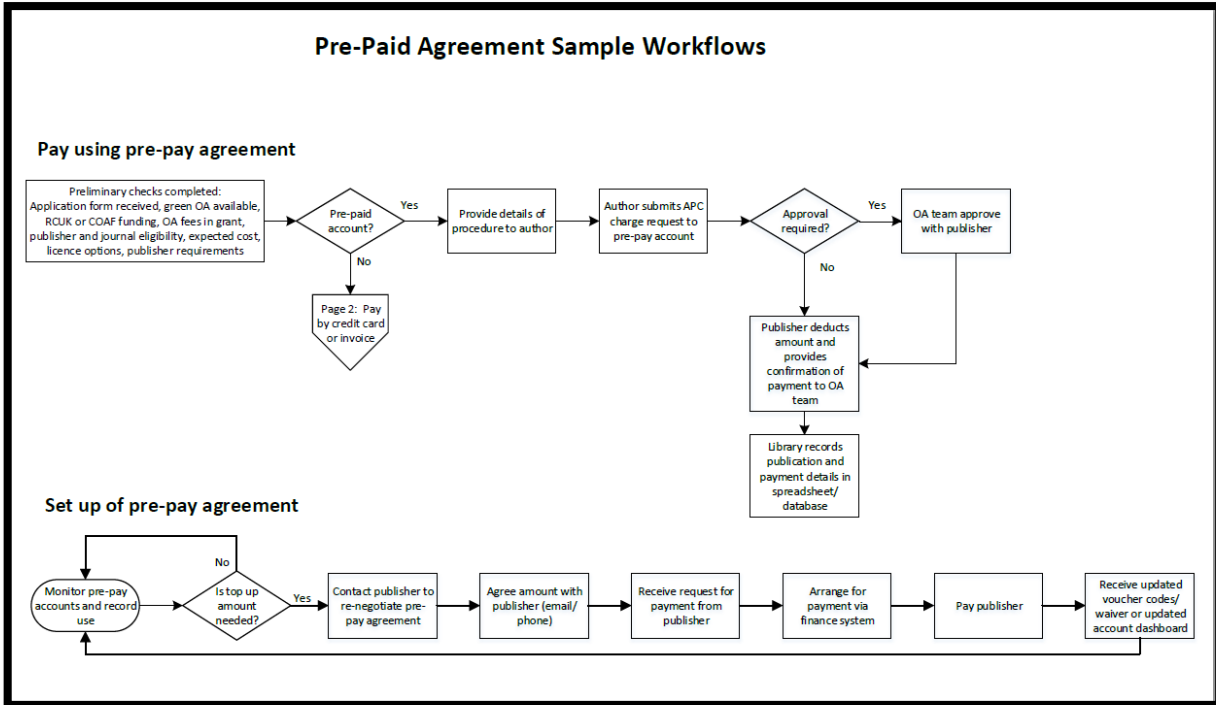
Pre-Paid Agreement Sample Workflows

Pay using pre-pay agreement

Preliminary checks completed: Application form received, green OA available, RCUK or COAF funding, OA fees in grant, publisher and journal eligibility, expected cost, licence options, publisher requirements

Pre-paid account?

Yes

Provide details of procedure to author

Author submits APC charge request to pre-pay account

Approval required?

Yes

OA team approve with publisher

No

Page 2: Pay by credit card or invoice

No

Publisher deducts amount and provides confirmation of payment to OA team

Library records publication and payment details in spreadsheet/ database

Set up of pre-pay agreement

No

Monitor pre-pay accounts and record use

Is top up amount needed?

Yes

Contact publisher to re-negotiate pre-pay agreement

Agree amount with publisher (email/ phone)

Receive request for payment from publisher

Arrange for payment via finance system

Pay publisher

Receive updated voucher codes/ waiver or updated account dashboard